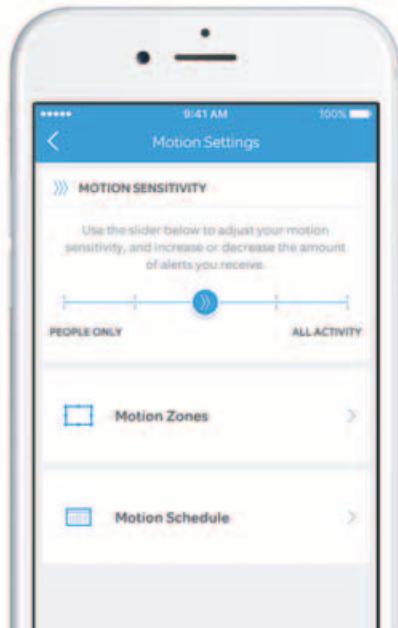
●●●●● 9:41 AM 100%

<

Motion Settings

MOTION SENSITIVITY

Use the slider below to adjust your motion sensitivity, and increase or decrease the amount of alerts you receive.

PEOPLE ONLY

ALL ACTIVITY

Motion Zones

>

Motion Schedule

>